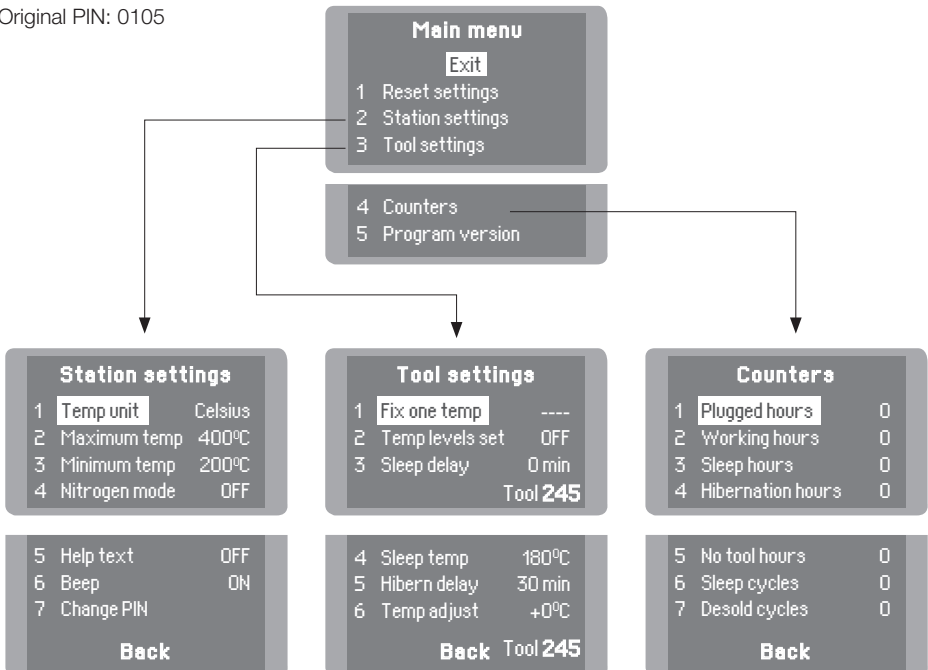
Original PIN: 0105

Main menu
Exit
1 Reset settings
2 Station settings
3 Tool settings

4 Counters
5 Program version

Station settings
1 Temp unit Celsius
2 Maximum temp 400ºC
3 Minimum temp 200ºC
4 Nitrogen mode OFF

5 Help text OFF
6 Beep ON
7 Change PIN
Back

Tool settings
1 Fix one temp ----
2 Temp levels set OFF
3 Sleep delay 0 min
Tool 245

4 Sleep temp 180ºC
5 Hibern delay 30 min
6 Temp adjust +0ºC
Back Tool 245

Counters
1 Plugged hours 0
2 Working hours 0
3 Sleep hours 0
4 Hibernation hours 0

5 No tool hours 0
6 Sleep cycles 0
7 Desold cycles 0
Back